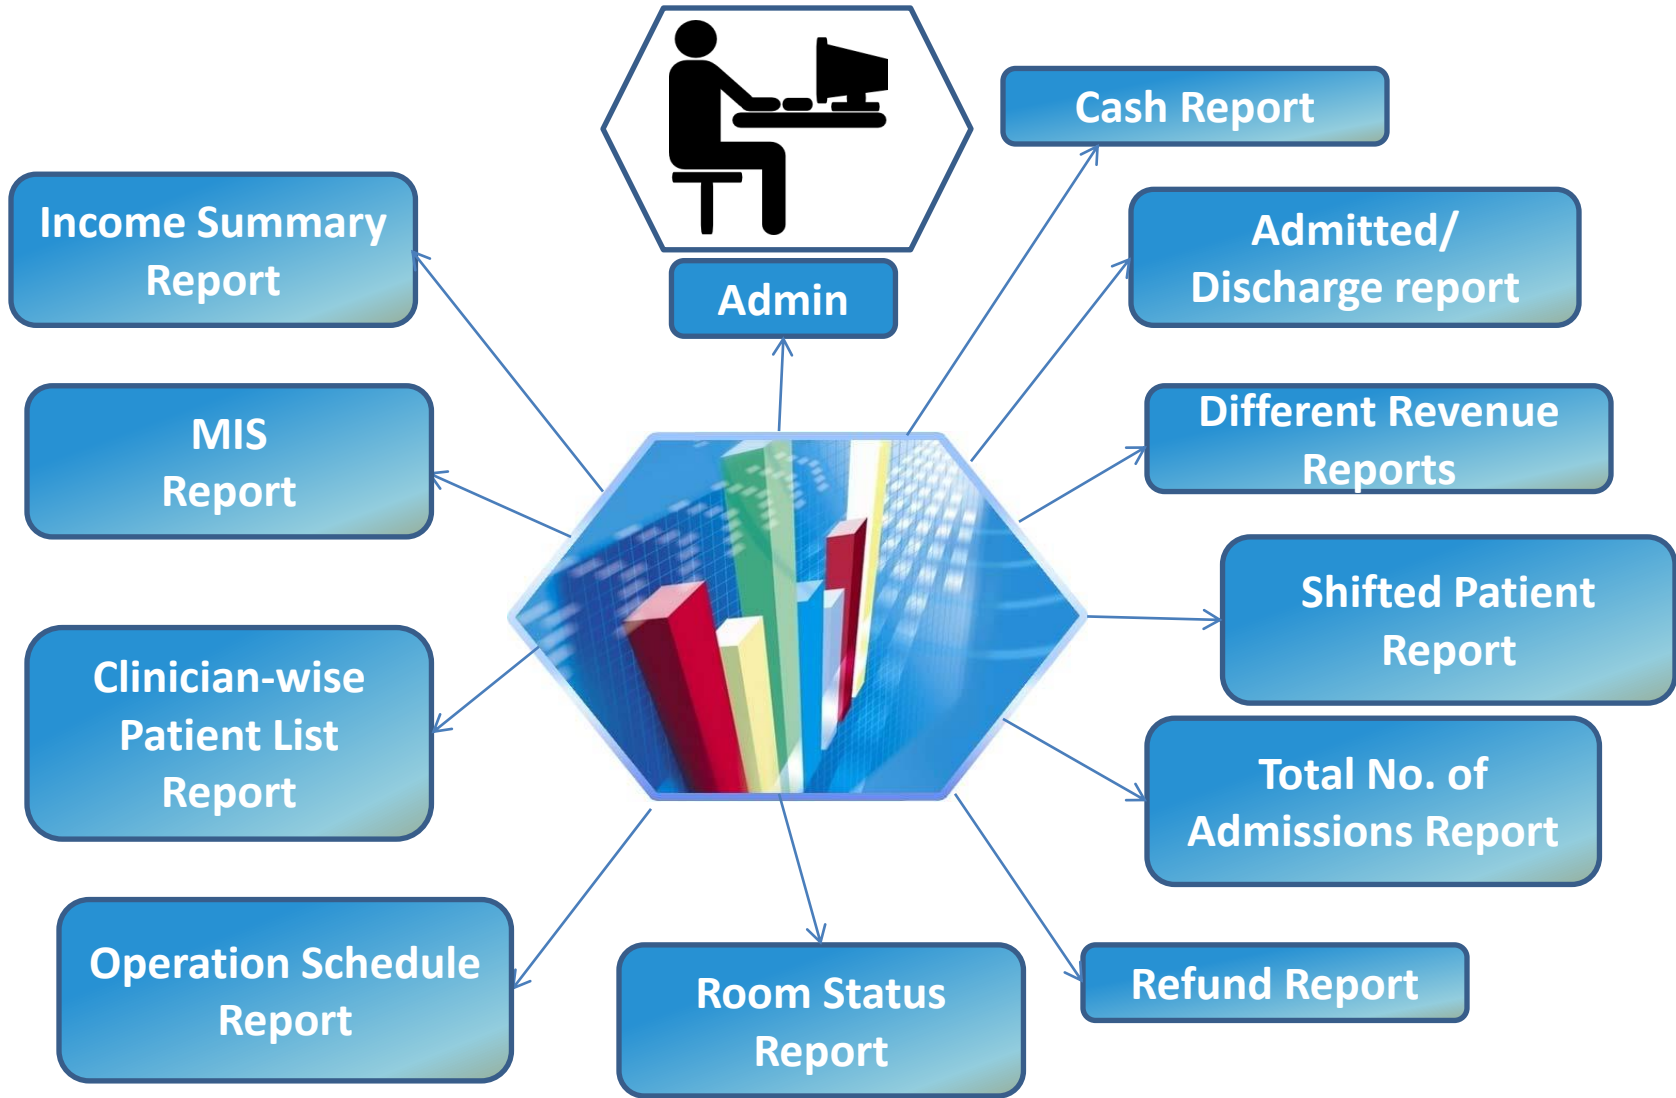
Admin

Cash Report

Income Summary Report

Admitted/ Discharge report

MIS Report

Different Revenue Reports

Shifted Patient Report

Clinician-wise Patient List Report

Total No. of Admissions Report

Operation Schedule Report

Room Status Report

Refund Report